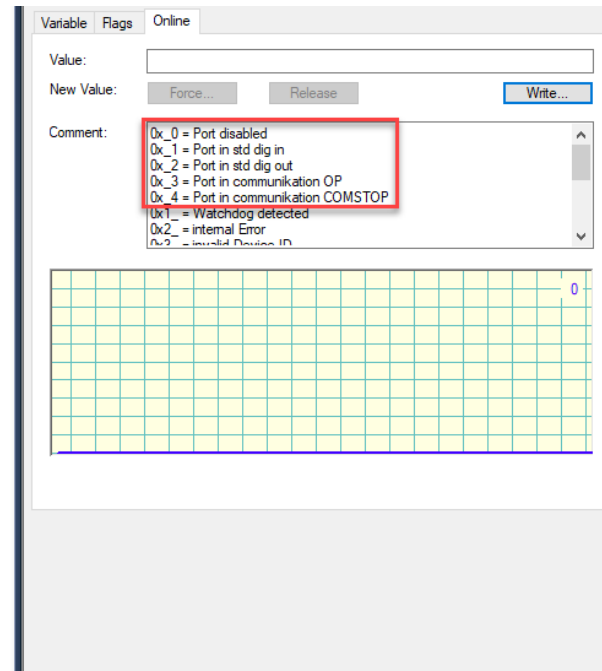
Variable Flags Online

Value:

New Value: Force... Release Write...

Comment:
0x_0 = Port disabled
0x_1 = Port in std dig in
0x_2 = Port in std dig out
0x_3 = Port in communikation OP
0x_4 = Port in communikation COMSTOP
0x1_ = Watchdog detected
0x2_ = internal Error
0x3_ = invalid Device ID

0